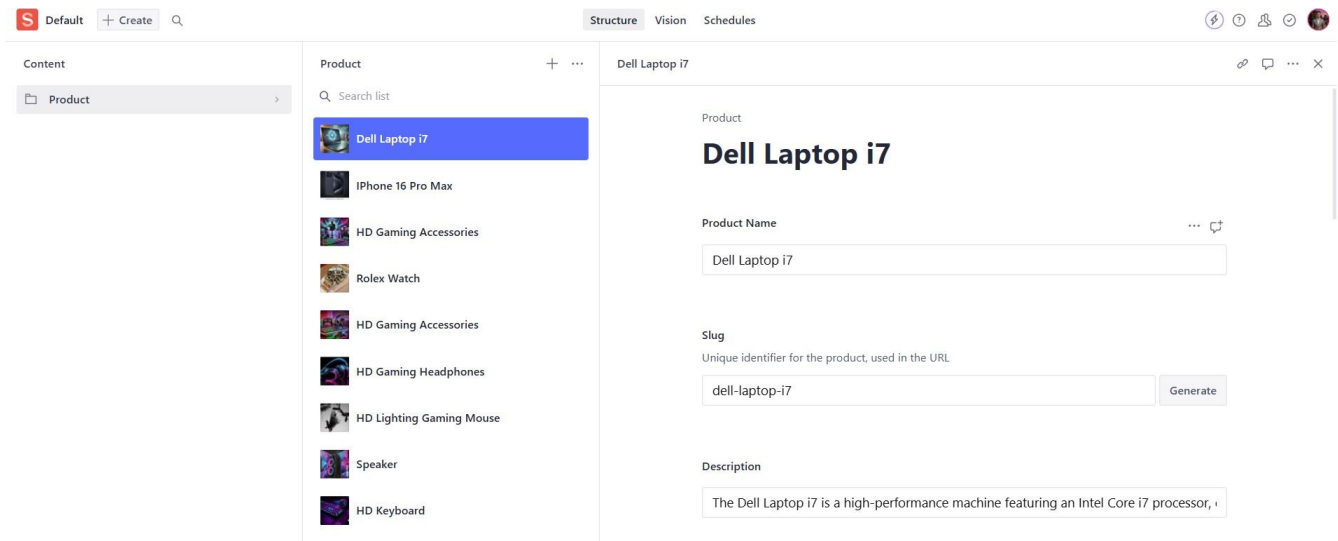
S Default + Create

Structure Vision Schedules

Content

Product

Product

Search list

Dell Laptop i7

IPhone 16 Pro Max

HD Gaming Accessories

Rolex Watch

HD Gaming Accessories

HD Gaming Headphones

HD Lighting Gaming Mouse

Speaker

HD Keyboard

Dell Laptop i7

Product

Dell Laptop i7

Product Name

Dell Laptop i7

Slug

Unique identifier for the product, used in the URL

dell-laptop-i7

Generate

Description

The Dell Laptop i7 is a high-performance machine featuring an Intel Core i7 processor, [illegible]